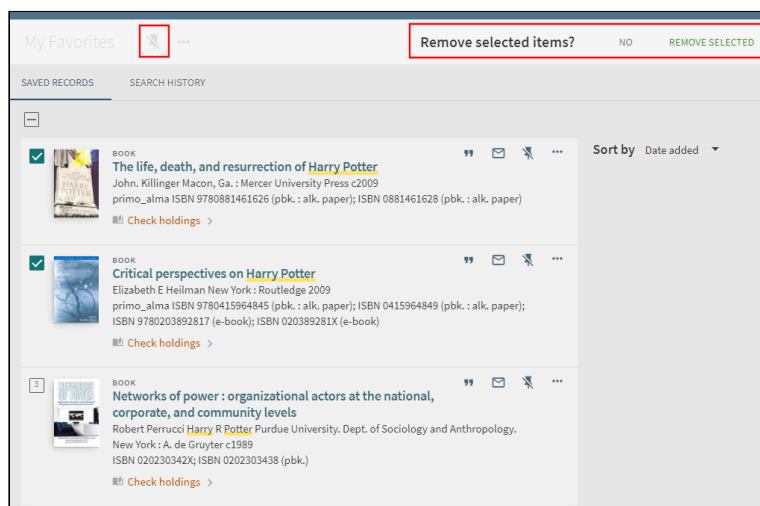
My Favorites ···

Remove selected items? NO REMOVE SELECTED

SAVED RECORDS SEARCH HISTORY

Sort by Date added

BOOK
The life, death, and resurrection of Harry Potter
John. Killinger Macon, Ga. : Mercer University Press c2009
primo_alma ISBN 9780881461626 (pbk. : alk. paper); ISBN 0881461628 (pbk. : alk. paper)
Check holdings >

BOOK
Critical perspectives on Harry Potter
Elizabeth E Heilman New York : Routledge 2009
primo_alma ISBN 9780415964845 (pbk. : alk. paper); ISBN 0415964849 (pbk. : alk. paper); ISBN 9780203892817 (e-book); ISBN 020389281X (e-book)
Check holdings >

3
BOOK
Networks of power : organizational actors at the national, corporate, and community levels
Robert Perrucci Harry R Potter Purdue University. Dept. of Sociology and Anthropology. New York : A. de Gruyter c1989
ISBN 020230342X; ISBN 0202303438 (pbk.)
Check holdings >